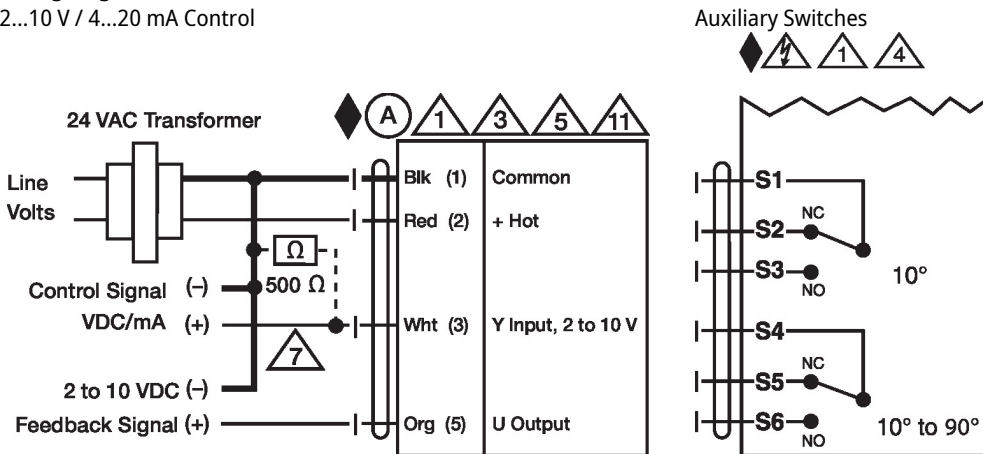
2...10 V / 4...20 mA Control

Auxiliary Switches

1 4

24 VAC Transformer

A 1 3 5 11

Line Volts

$\Omega$

500 $\Omega$

Control Signal (–)

VDC/mA (+)

7

2 to 10 VDC (–)

Feedback Signal (+)

Blk (1) Common

Red (2) + Hot

Wht (3) Y Input, 2 to 10 V

Org (5) U Output

S1

S2 NC

S3 NO

10°

S4

S5 NC

S6 NO

10° to 90°